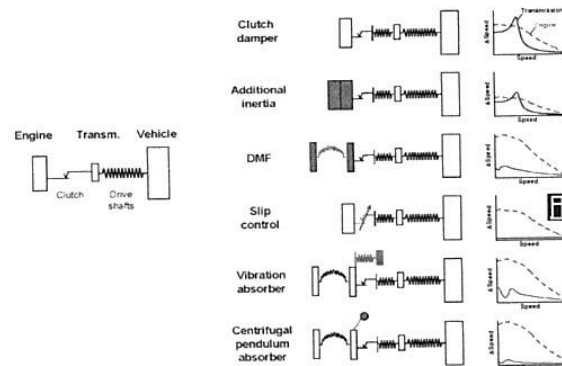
Engine
Transm.
Vehicle
Clutch
Drive shafts

Clutch damper
Additional inertia
DMF
Slip control
Vibration absorber
Centrifugal pendulum absorber

Transmission
Engine
Δ Speed
Speed
Δ Speed
Speed
Δ Speed
Speed
Δ Speed
Speed
Δ Speed
Speed
Δ Speed
Speed